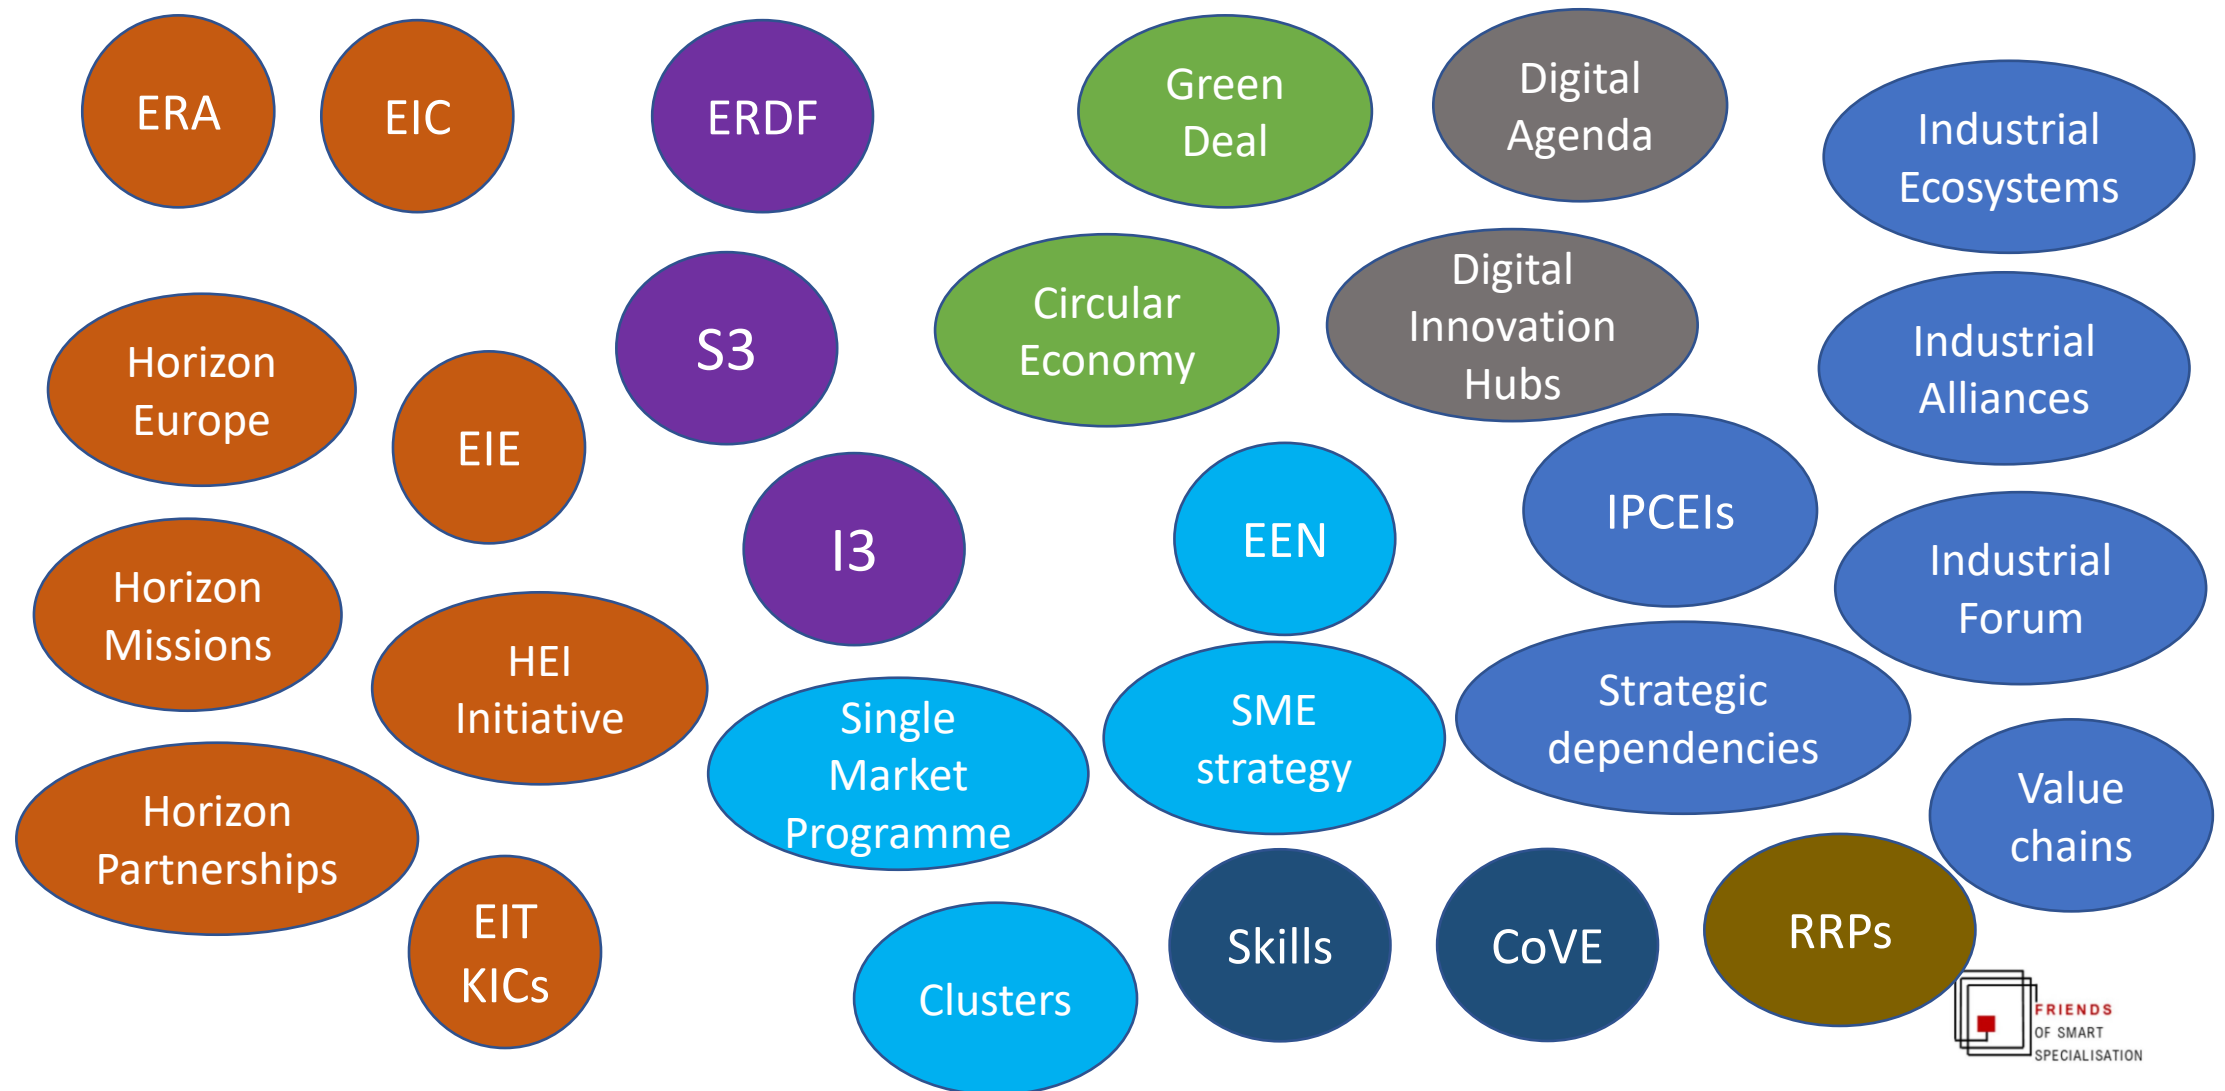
ERA

EIC

ERDF

Green Deal

Digital Agenda

Industrial Ecosystems

Horizon Europe

EIE

S3

Circular Economy

Digital Innovation Hubs

Industrial Alliances

I3

EEN

IPCEIs

Horizon Missions

HEI Initiative

Industrial Forum

Single Market Programme

SME strategy

Strategic dependencies

Horizon Partnerships

Value chains

EIT KICs

Clusters

Skills

CoVE

RRPs

FRIENDS OF SMART SPECIALISATION